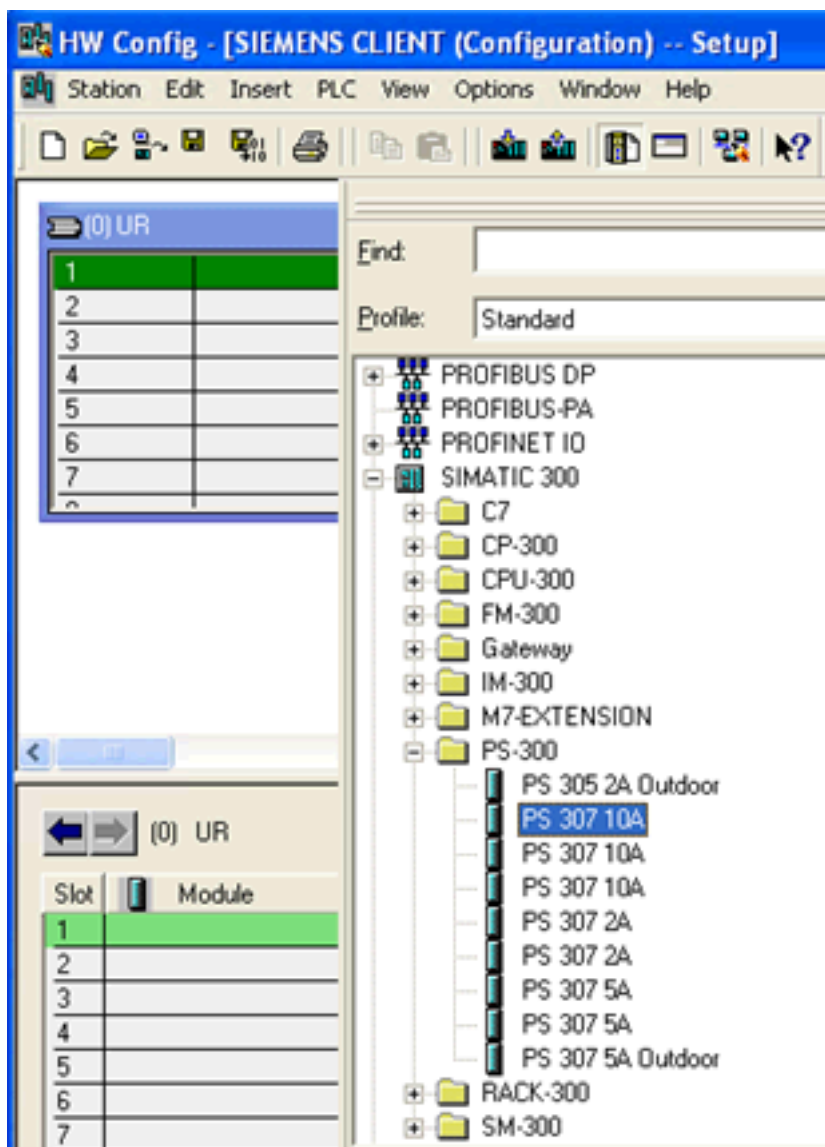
HW Config - [SIEMENS CLIENT (Configuration) -- Setup]

Station Edit Insert PLC View Options Window Help

(0) UR

| 1 | |
|---|---|
| 2 | |
| 3 | |
| 4 | |
| 5 | |
| 6 | |
| 7 | |

Find:

Profile: Standard

PROFIBUS DP
PROFIBUS-PA
PROFINET IO
SIMATIC 300
C7
CP-300
CPU-300
FM-300
Gateway
IM-300
M7-EXTENSION
PS-300
PS 305 2A Outdoor
PS 307 10A
PS 307 10A
PS 307 10A
PS 307 2A
PS 307 2A
PS 307 5A
PS 307 5A
PS 307 5A Outdoor
RACK-300
SM-300

(0) UR

| Slot | Module |
|---|---|
| 1 | |
| 2 | |
| 3 | |
| 4 | |
| 5 | |
| 6 | |
| 7 | |